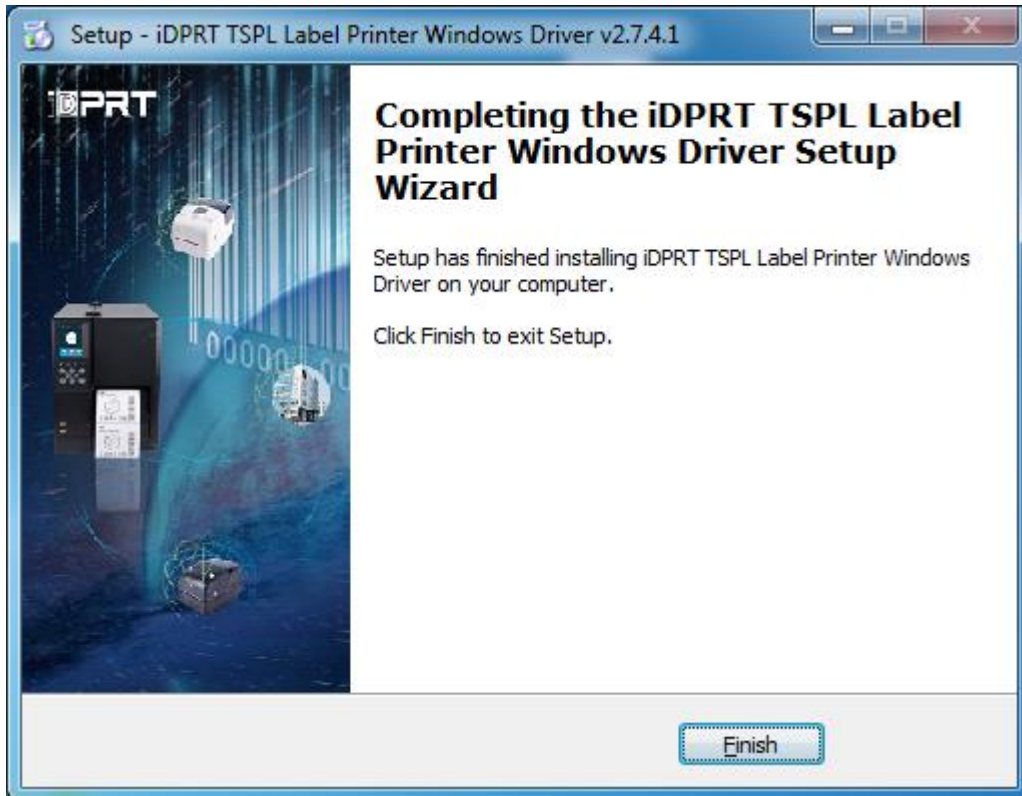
Setup - iDPRT TSPL Label Printer Windows Driver v2.7.4.1

iDPRT

Completing the iDPRT TSPL Label Printer Windows Driver Setup Wizard

Setup has finished installing iDPRT TSPL Label Printer Windows Driver on your computer.

Click Finish to exit Setup.

Finish